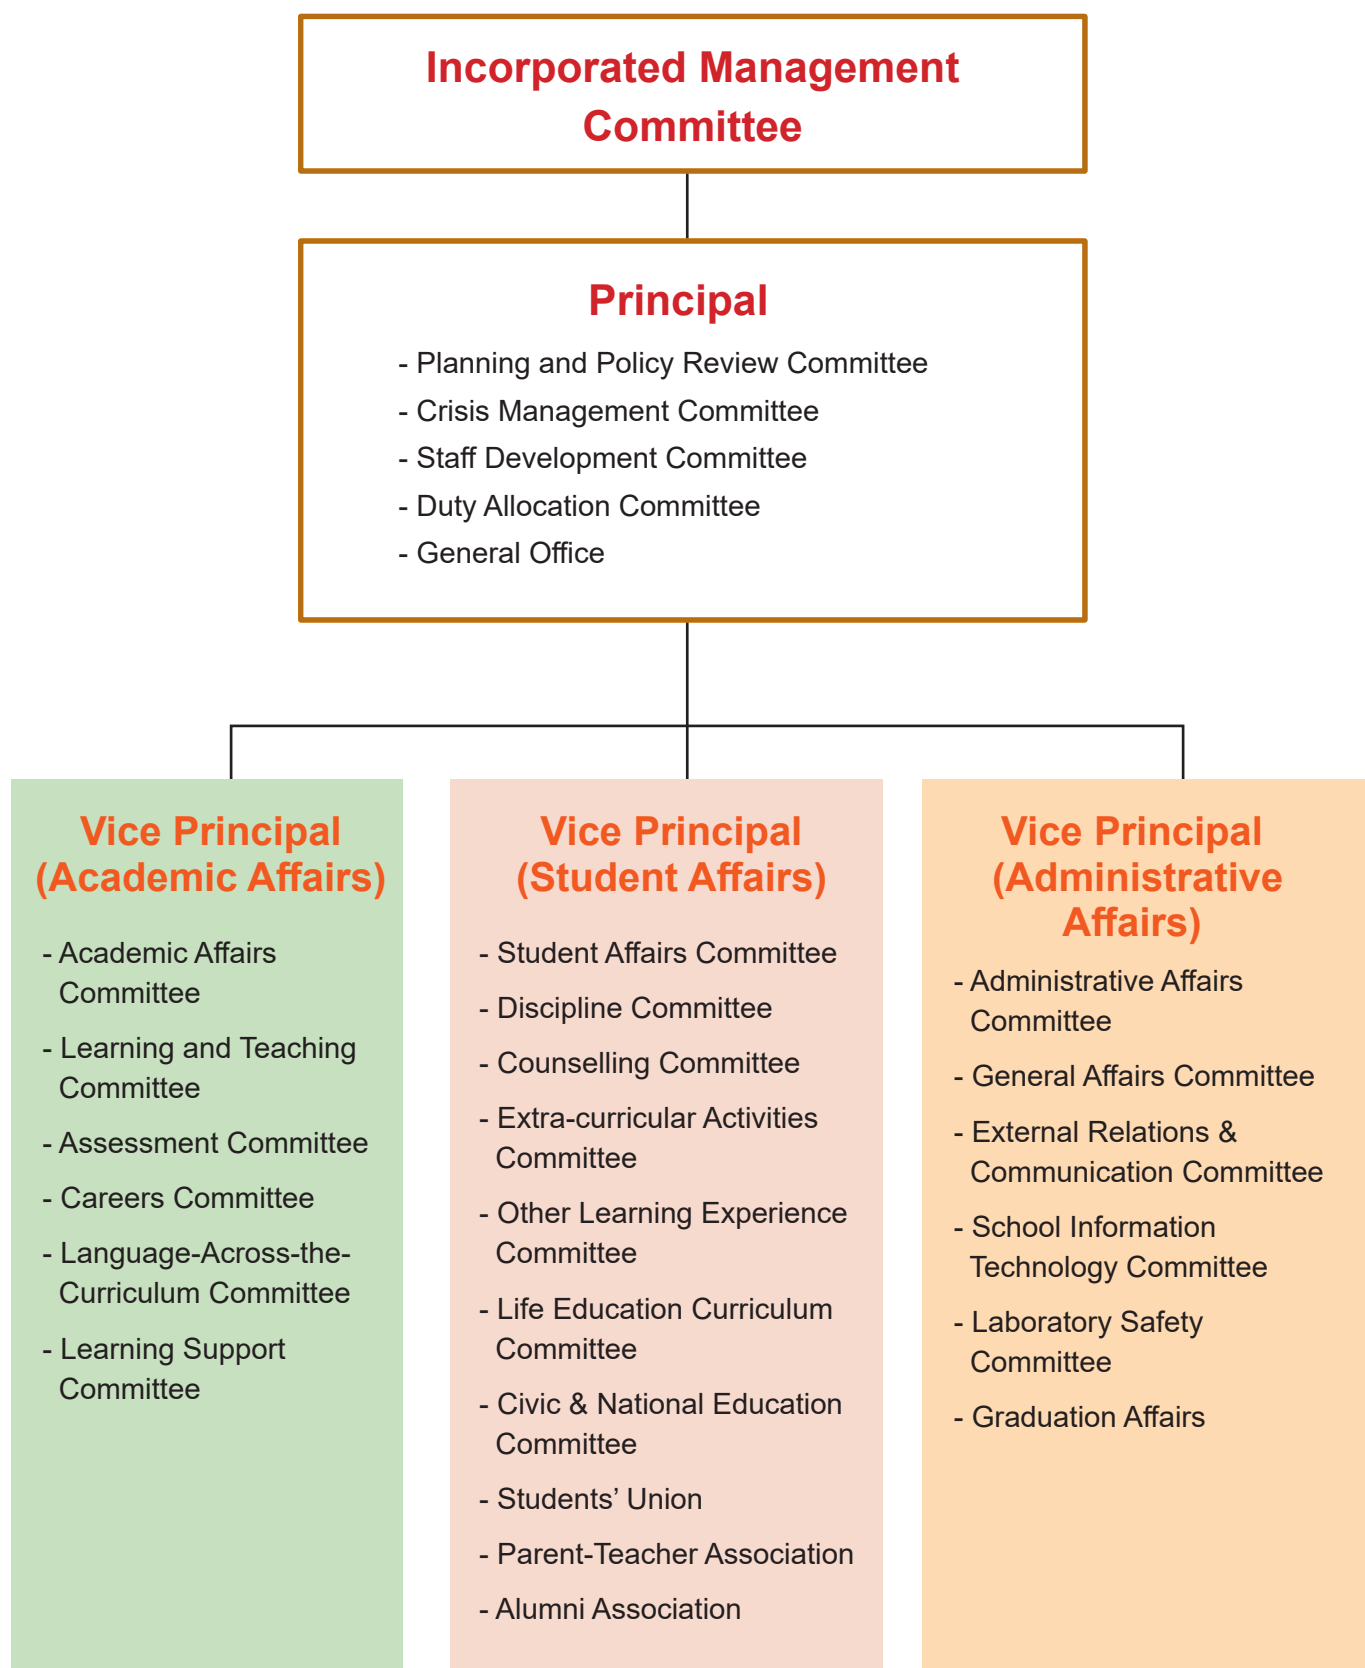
Incorporated Management Committee

Principal

- Planning and Policy Review Committee
- Crisis Management Committee
- Staff Development Committee
- Duty Allocation Committee
- General Office

Vice Principal (Academic Affairs)

- Academic Affairs Committee
- Learning and Teaching Committee
- Assessment Committee
- Careers Committee
- Language-Across-the-Curriculum Committee
- Learning Support Committee

Vice Principal (Student Affairs)

- Student Affairs Committee
- Discipline Committee
- Counselling Committee
- Extra-curricular Activities Committee
- Other Learning Experience Committee
- Life Education Curriculum Committee
- Civic & National Education Committee
- Students' Union
- Parent-Teacher Association
- Alumni Association

Vice Principal (Administrative Affairs)

- Administrative Affairs Committee
- General Affairs Committee
- External Relations & Communication Committee
- School Information Technology Committee
- Laboratory Safety Committee
- Graduation Affairs